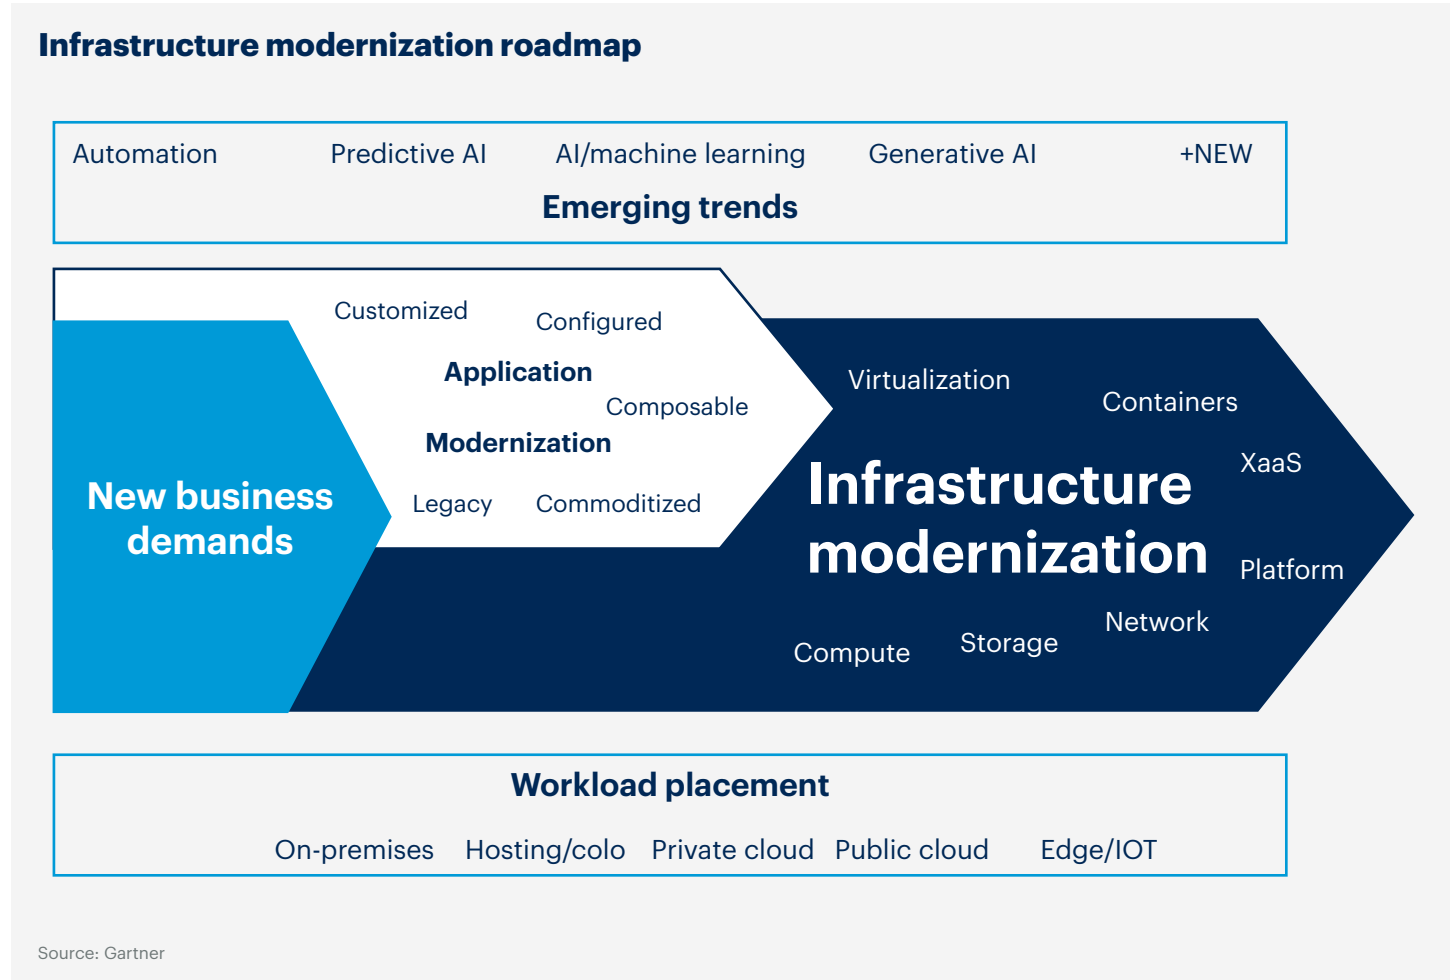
Infrastructure modernization roadmap

Automation Predictive AI AI/machine learning Generative AI +NEW

Emerging trends

Customized Configured

Application

Composable

Modernization

Legacy Commoditized

New business demands

Virtualization Containers

XaaS

Infrastructure modernization

Platform

Network

Compute Storage

Workload placement

On-premises Hosting/colo Private cloud Public cloud Edge/IOT

Source: Gartner